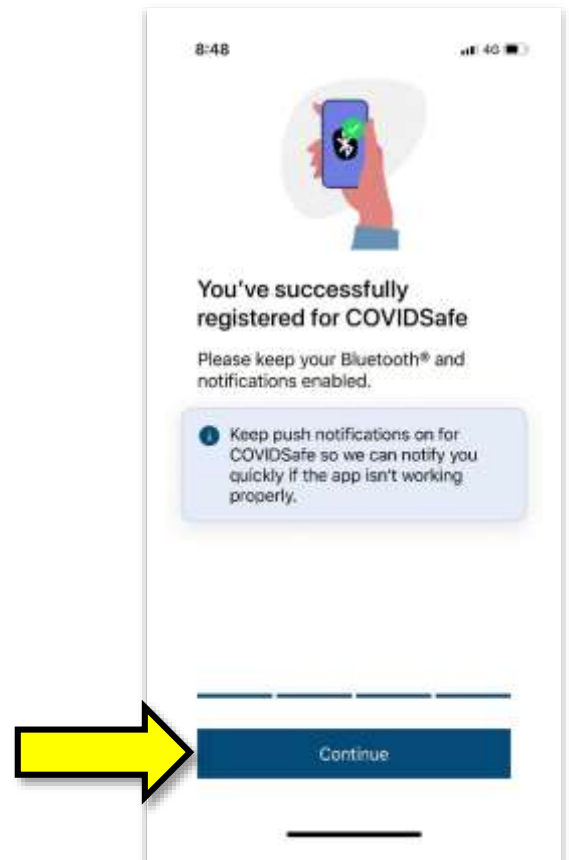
8:48

4G

You've successfully registered for COVIDSafe

Please keep your Bluetooth® and notifications enabled.

Keep push notifications on for COVIDSafe so we can notify you quickly if the app isn't working properly.

Continue